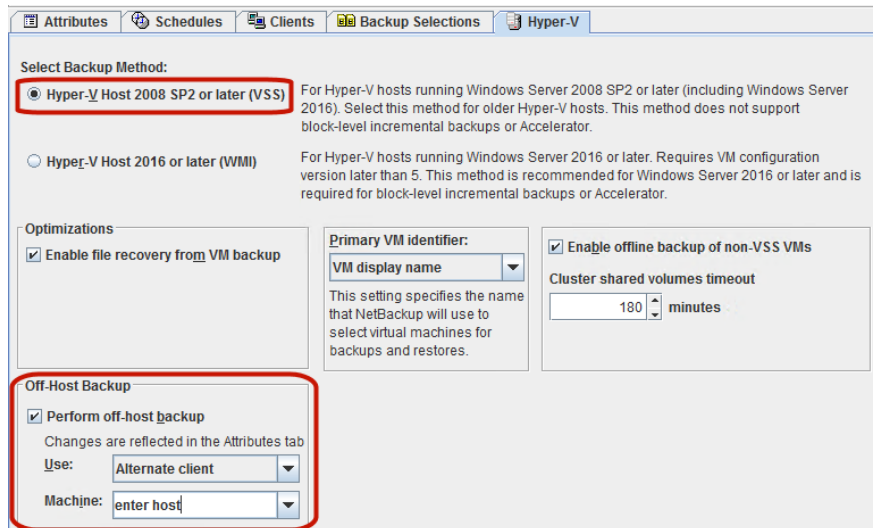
Attributes | Schedules | Clients | Backup Selections | Hyper-V

Select Backup Method:

Hyper-V Host 2008 SP2 or later (VSS)

For Hyper-V hosts running Windows Server 2008 SP2 or later (including Windows Server 2016). Select this method for older Hyper-V hosts. This method does not support block-level incremental backups or Accelerator.

Hyper-V Host 2016 or later (WMI)

For Hyper-V hosts running Windows Server 2016 or later. Requires VM configuration version later than 5. This method is recommended for Windows Server 2016 or later and is required for block-level incremental backups or Accelerator.

Optimizations

Enable file recovery from VM backup

Primary VM identifier:

VM display name

This setting specifies the name that NetBackup will use to select virtual machines for backups and restores.

Enable offline backup of non-VSS VMs

Cluster shared volumes timeout

180 minutes

Off-Host Backup

Perform off-host backup

Changes are reflected in the Attributes tab

Use: Alternate client

Machine: enter host